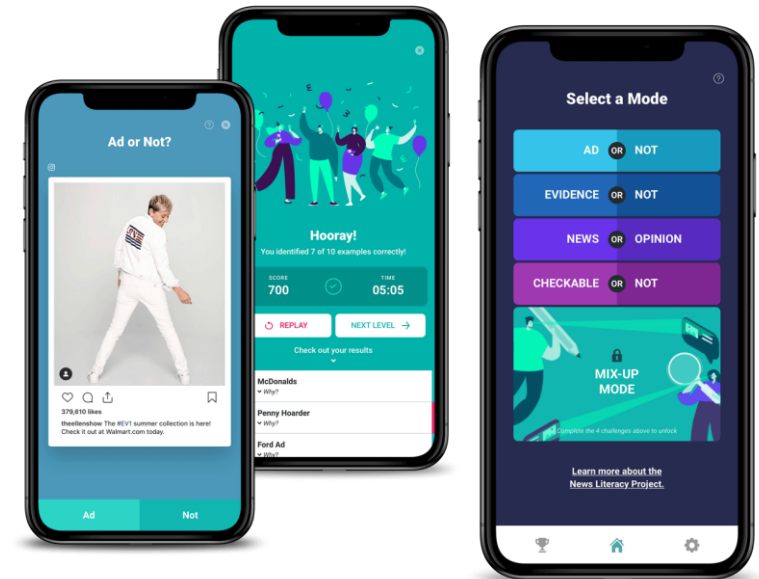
Ad or Not?

379,610 likes

theellenshow The #EV1 summer collection is here! Check it out at Walmart.com today.

Ad

Not

Hooray!

You identified 7 of 10 examples correctly!

SCORE
700

TIME
05:05

REPLAY

NEXT LEVEL

Check out your results

McDonalds
Why?

Penny Hoarder
Why?

Ford Ad
Why?

Select a Mode

AD OR NOT

EVIDENCE OR NOT

NEWS OR OPINION

CHECKABLE OR NOT

MIX-UP MODE

Complete the 4 challenges above to unlock

Learn more about the News Literacy Project.